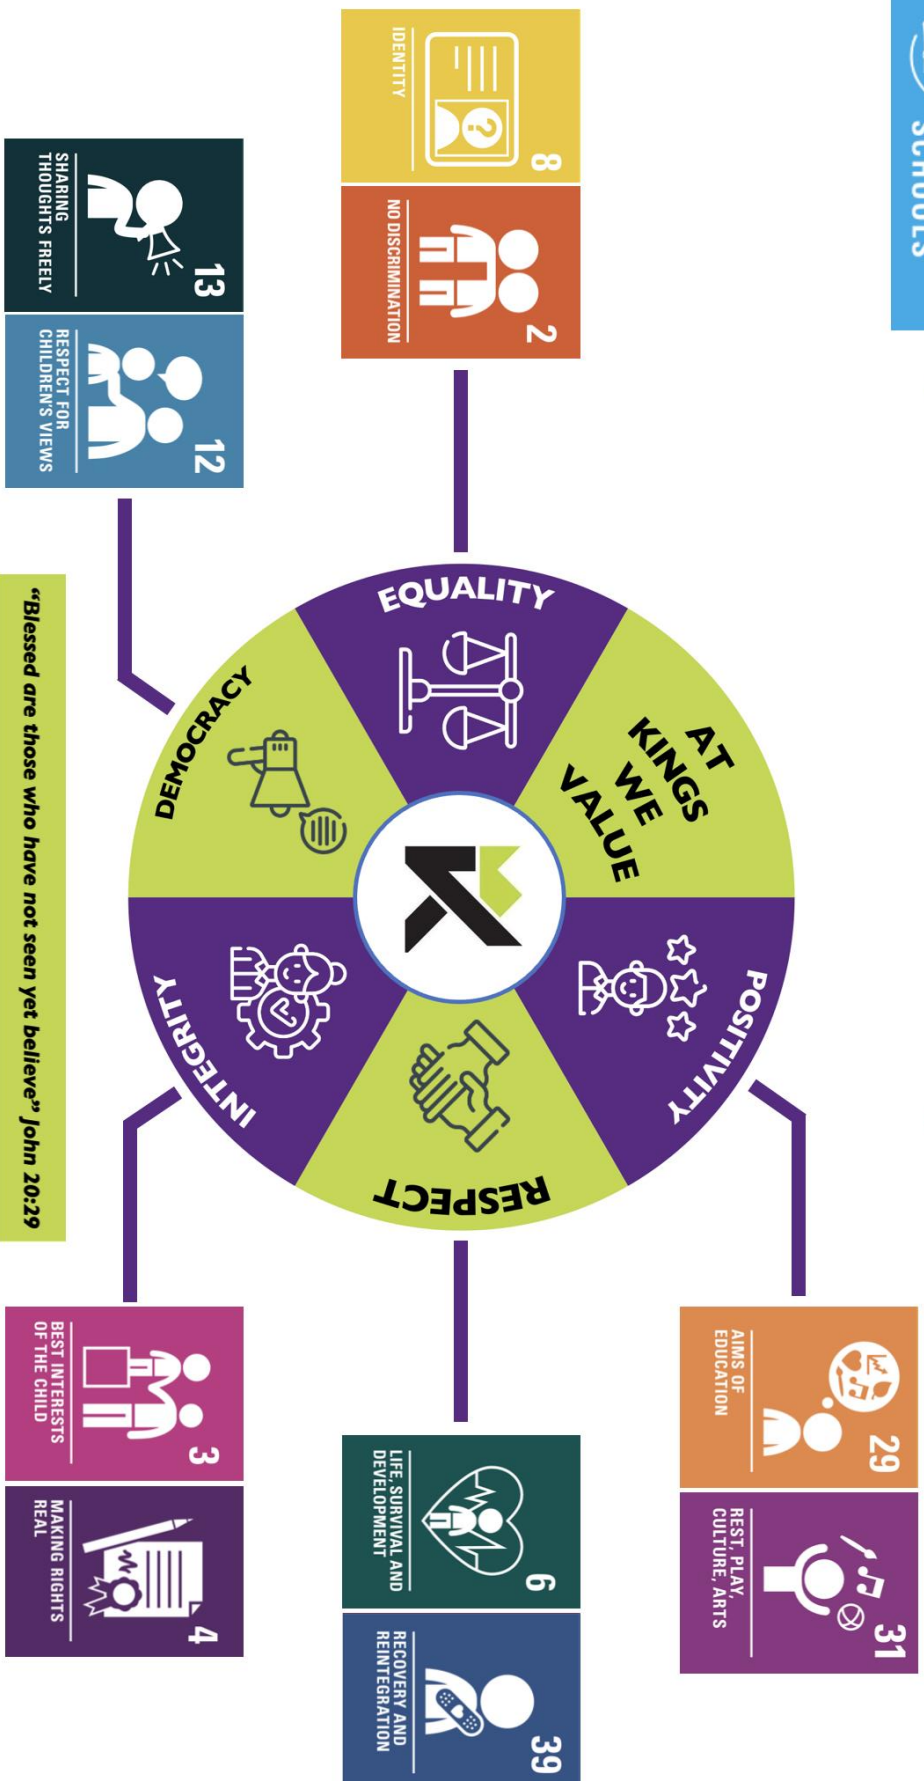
SCHOOLS

IDENTITY 8

NO DISCRIMINATION 2

SHARING THOUGHTS FREELY 13

RESPECT FOR CHILDREN'S VIEWS 12

AT KINGS WE VALUE

EQUALITY

DEMOCRACY

INTEGRITY

RESPECT

POSITIVITY

"Blessed are those who have not seen yet believe" John 20:29

AIMS OF EDUCATION 29

REST, PLAY, CULTURE, ARTS 31

BEST INTERESTS OF THE CHILD 3

MAKING RIGHTS REAL 4

LIFE, SURVIVAL AND DEVELOPMENT 6

RECOVERY AND REINTEGRATION 39